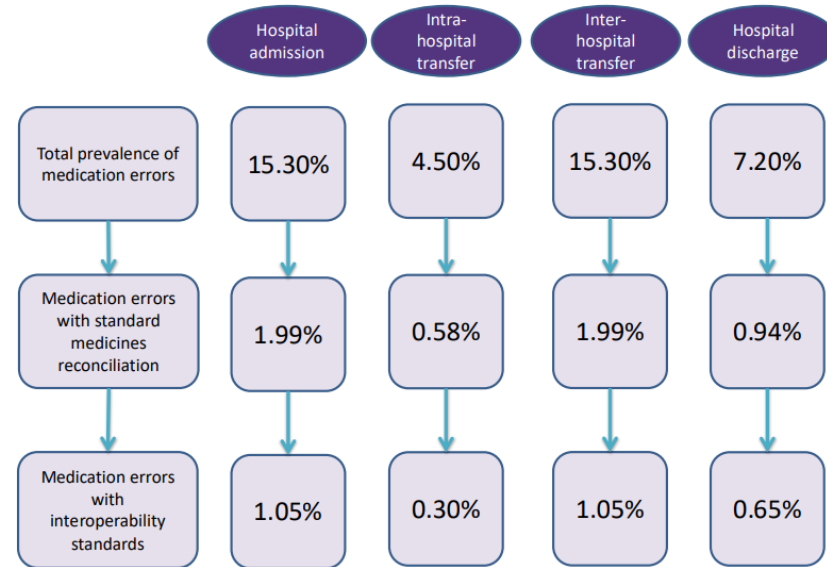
| | Hospital admission | Intra-hospital transfer | Inter-hospital transfer | Hospital discharge |
|---|---|---|---|---|
| Total prevalence of medication errors | 15.30% | 4.50% | 15.30% | 7.20% |
| Medication errors with standard medicines reconciliation | 1.99% | 0.58% | 1.99% | 0.94% |
| Medication errors with interoperability standards | 1.05% | 0.30% | 1.05% | 0.65% |